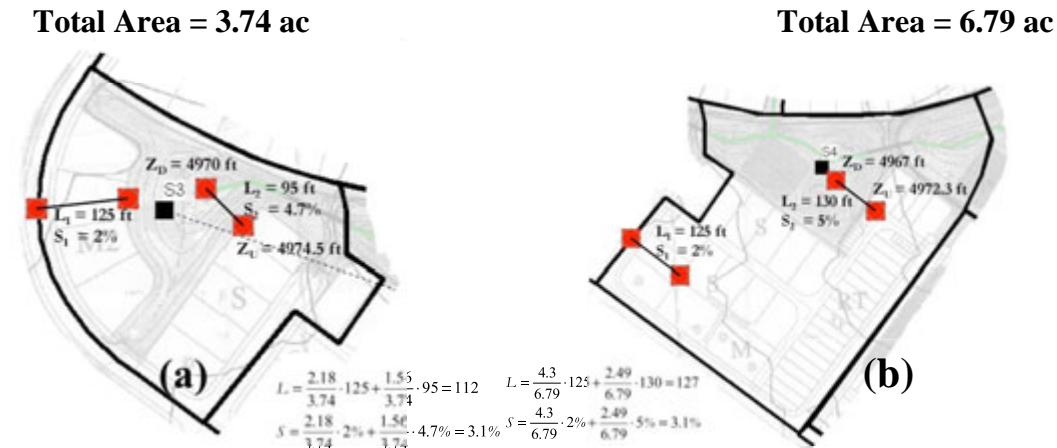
Total Area = 3.74 ac

Total Area = 6.79 ac

$Z_D$ = 4970 ft

S3

$L_2$ = 95 ft

$S_2$ = 4.7%

$L_1$ = 125 ft

$S_1$ = 2%

$Z_U$ = 4974.5 ft

S

(a)

S4

$Z_D$ = 4967 ft

$Z_U$ = 4972.3 ft

$L_2$ = 130 ft

$S_2$ = 5%

$L_1$ = 125 ft

$S_1$ = 2%

S

RT

M

(b)

$L = \frac{2.18}{3.74} \cdot 125 + \frac{1.56}{3.74} \cdot 95 = 112$

$S = \frac{2.18}{3.74} \cdot 2\% + \frac{1.56}{3.74} \cdot 4.7\% = 3.1\%$

$L = \frac{4.3}{6.79} \cdot 125 + \frac{2.49}{6.79} \cdot 130 = 127$

$S = \frac{4.3}{6.79} \cdot 2\% + \frac{2.49}{6.79} \cdot 5\% = 3.1\%$